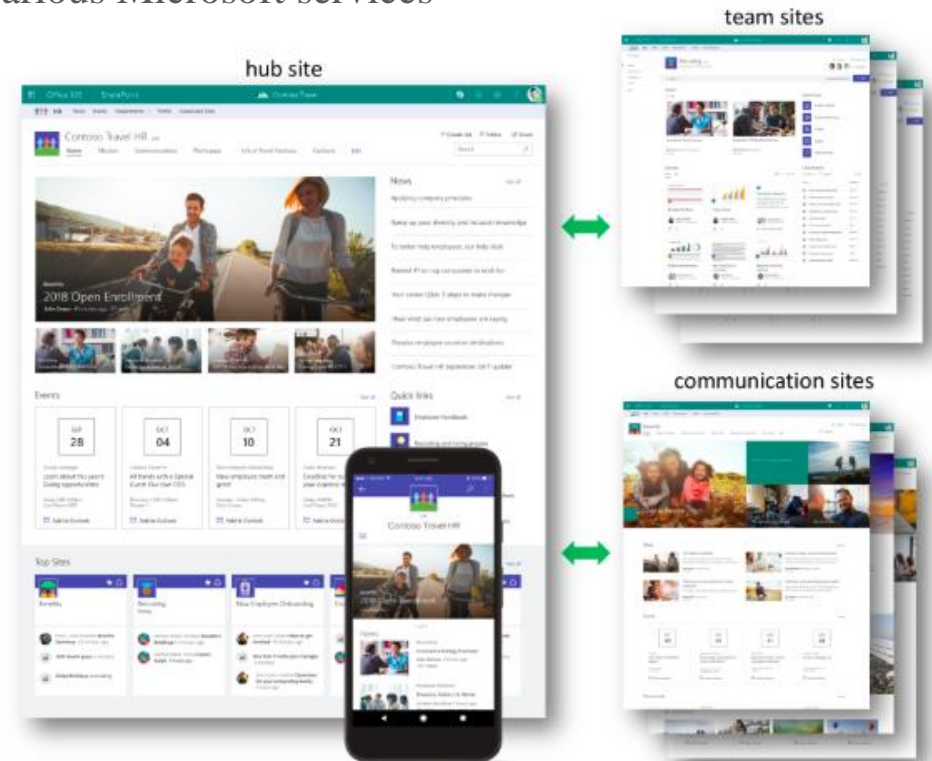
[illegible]arious Microsoft services

team sites

hub site

Office 365 SharePoint Contoso Travel

Contoso Travel HR

Home Mission Communication Participate Edit

News

Updating company principles

Brush up your diversity and inclusion knowledge

To better help employees, our help desk

Rolled IT on top computers to work for

Your career Q&A: 5 steps to make changes

Hear what our new employees are saying

Popular employee vacation destinations

Contoso Travel HR September 2017 update

2018 Open Enrollment

Events

SEP 28

OCT 04

OCT 10

OCT 21

Quick links

Employee Handbook

Recruiting and hiring process

Top Sites

Benefits

Recruiting

New Employee Onboarding

Contoso Travel HR

communication sites